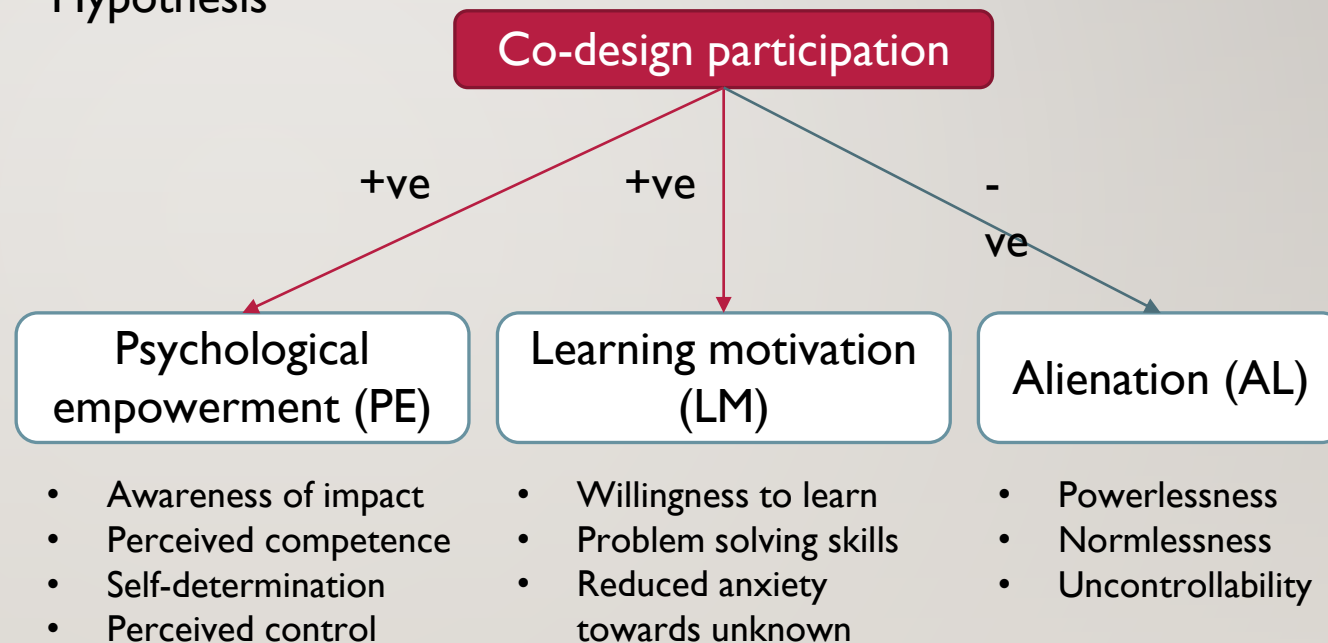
Hypothesis

Co-design participation

+ve

+ve

-
ve

Psychological empowerment (PE)

Learning motivation (LM)

Alienation (AL)

- Awareness of impact
- Perceived competence
- Self-determination
- Perceived control

- Willingness to learn
- Problem solving skills
- Reduced anxiety towards unknown

- Powerlessness
- Normlessness
- Uncontrollability